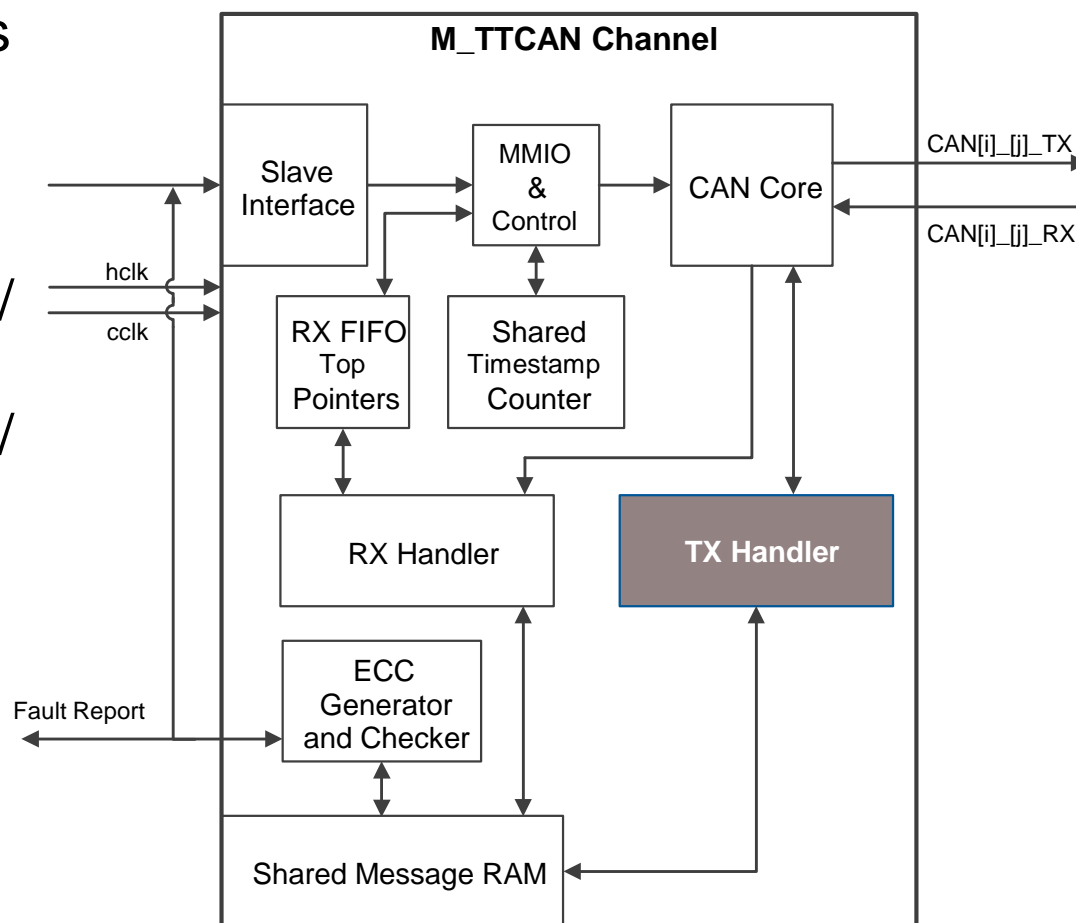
S

/

/

M_TTCAN Channel

Slave Interface

MMIO & Control

CAN Core

CAN[i]_[j]_TX

CAN[i]_[j]_RX

hclk

cclk

RX FIFO Top Pointers

Shared Timestamp Counter

RX Handler

TX Handler

Fault Report

ECC Generator and Checker

Shared Message RAM